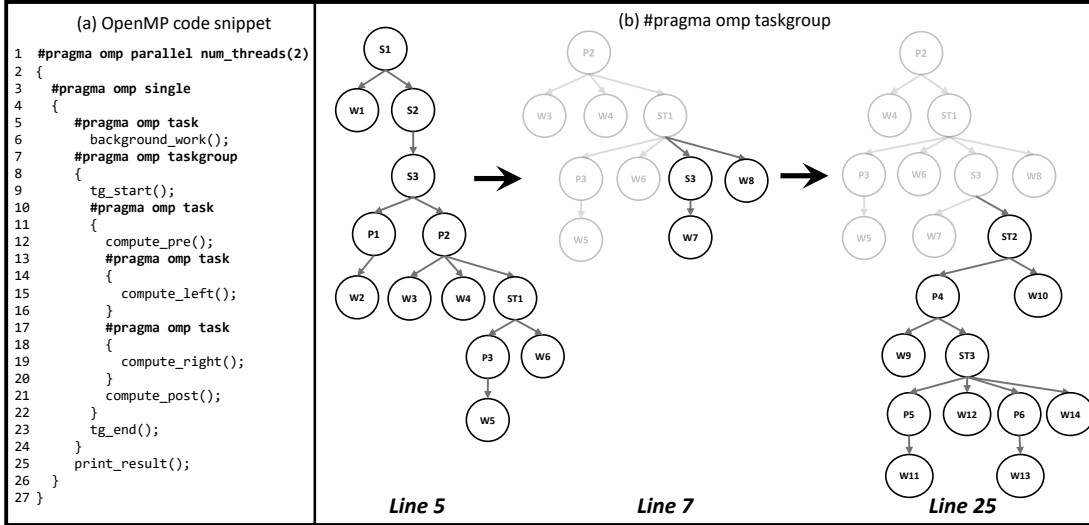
(a) OpenMP code snippet

1 #pragma omp parallel num_threads(2)
2 {
3   #pragma omp single
4   {
5     #pragma omp task
6       background_work();
7     #pragma omp taskgroup
8     {
9       tg_start();
10      #pragma omp task
11      {
12        compute_pre();
13        #pragma omp task
14        {
15          compute_left();
16        }
17        #pragma omp task
18        {
19          compute_right();
20        }
21        compute_post();
22      }
23      tg_end();
24    }
25    print_result();
26  }
27 }

(b) #pragma omp taskgroup

S1
W1 S2
S3
P1 P2
W2 W3 W4 ST1
P3 W6
W5

P2
W3 W4 ST1
P3 W6 S3 W8
W5 W7

P2
W4 ST1
P3 W6 S3 W8
W5 W7 ST2
P4 W10
W9 ST3
P5 W12 P6 W14
W11 W13

Line 5
Line 7
Line 25